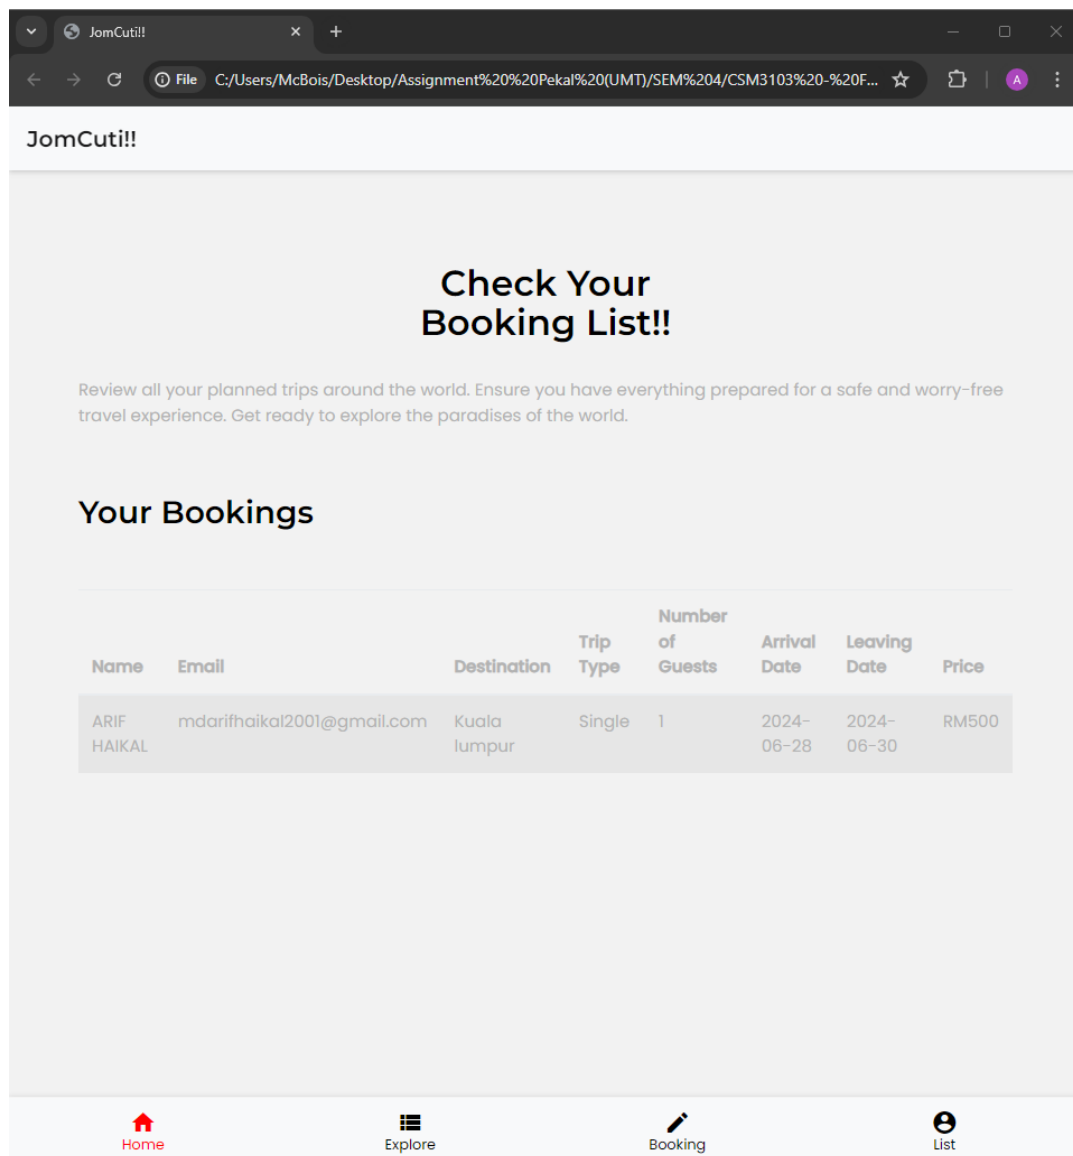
JomCuti!!

File C:/Users/McBois/Desktop/Assignment%20%20Pekal%20(UMT)/SEM%204/CSM3103%20-%20F...

A

JomCuti!!

Check Your Booking List!!

Review all your planned trips around the world. Ensure you have everything prepared for a safe and worry-free travel experience. Get ready to explore the paradises of the world.

Your Bookings

| Name | Email | Destination | Trip Type | Number of Guests | Arrival Date | Leaving Date | Price |
|---|---|---|---|---|---|---|---|
| ARIF HAIKAL | mdarifhaikal2001@gmail.com | Kuala lumpur | Single | 1 | 2024-06-28 | 2024-06-30 | RM500 |

Home

Explore

Booking

List